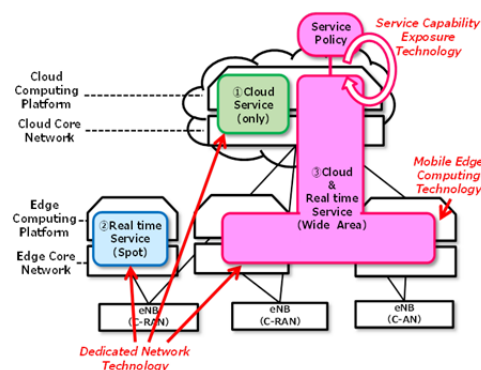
Service Policy

Service Capability Exposure Technology

Cloud Computing Platform

Cloud Core Network

①Cloud Service (only)

Mobile Edge Computing Technology

③Cloud & Real time Service (Wide Area)

Edge Computing Platform

Edge Core Network

②Real time Service (Spot)

eNB (C-RAN)

eNB (C-RAN)

eNB (C-AN)

Dedicated Network Technology